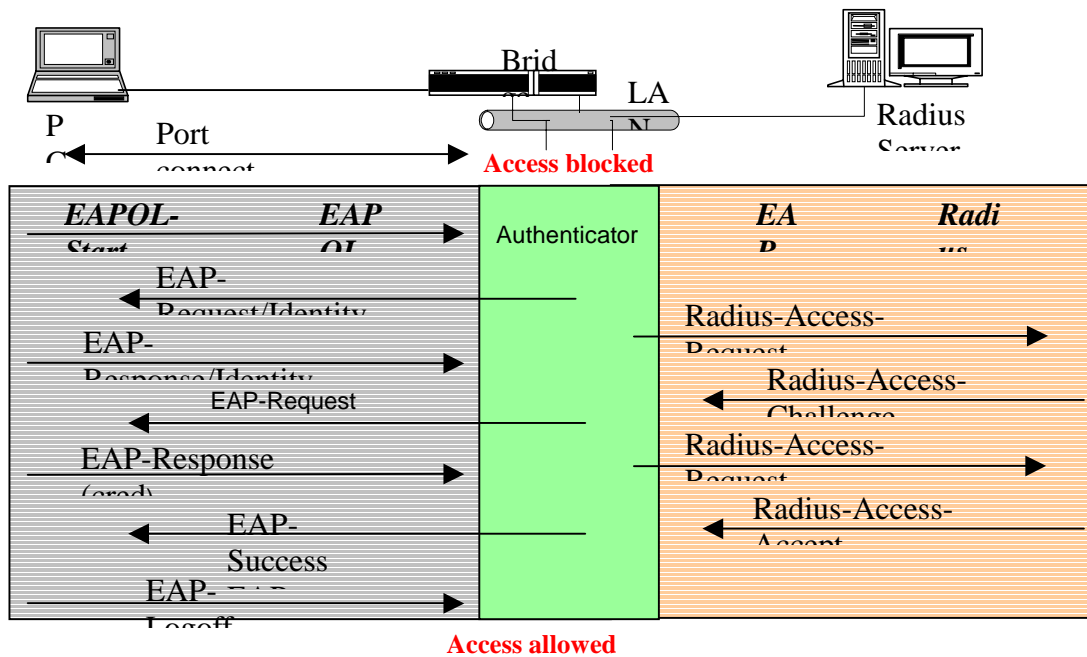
Brid

LA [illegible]

Radius Server

P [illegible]

Port connect

Access blocked

EAPOL-Start

EAP OL

Authenticator

EA P

Radi us

EAP-Request/Identity

Radius-Access-Request

EAP-Response/Identity

Radius-Access-Challenge

EAP-Request

Radius-Access-Request

EAP-Response (cred)

Radius-Access-Accept

EAP-Success

EAP-Logoff

Access allowed